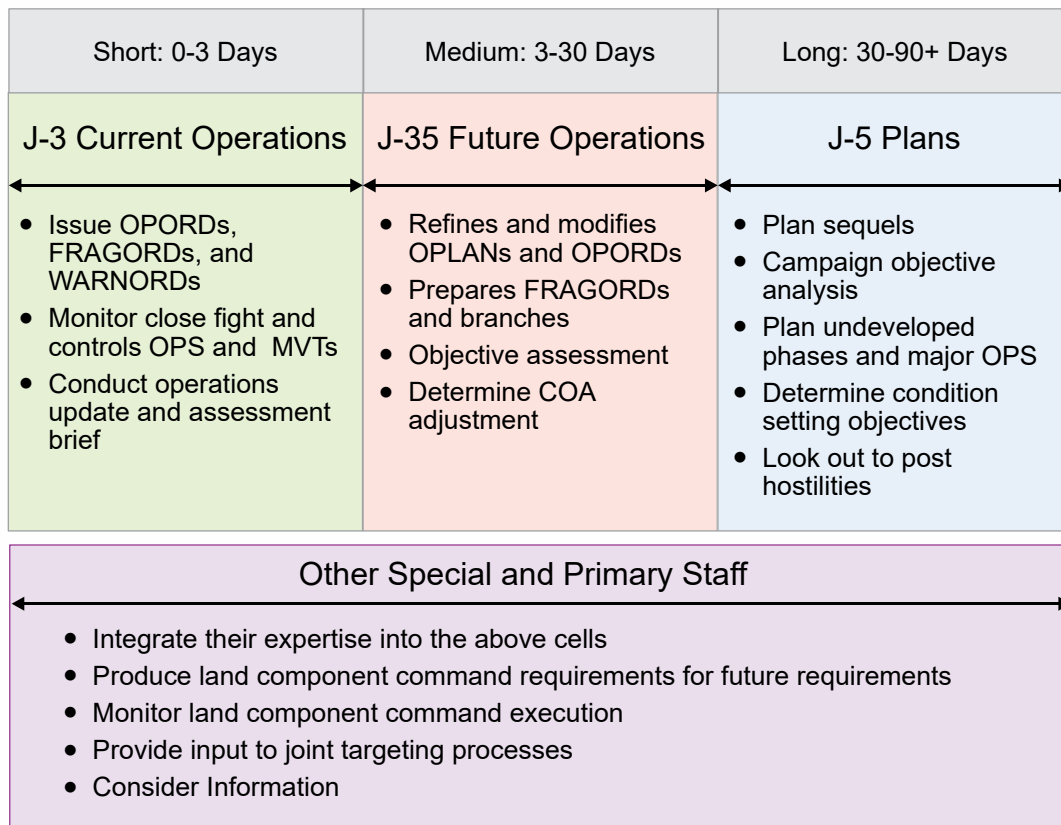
| Short: 0-3 Days | Medium: 3-30 Days | Long: 30-90+ Days |
|---|---|---|
| J-3 Current Operations | J-35 Future Operations | J-5 Plans |
| • Issue OPORDs, FRAGORDs, and WARNORDs<br>• Monitor close fight and controls OPS and MVTs<br>• Conduct operations update and assessment brief | • Refines and modifies OPLANs and OPORDs<br>• Prepares FRAGORDs and branches<br>• Objective assessment<br>• Determine COA adjustment | • Plan sequels<br>• Campaign objective analysis<br>• Plan undeveloped phases and major OPS<br>• Determine condition setting objectives<br>• Look out to post hostilities |

Other Special and Primary Staff

• Integrate their expertise into the above cells
• Produce land component command requirements for future requirements
• Monitor land component command execution
• Provide input to joint targeting processes
• Consider Information